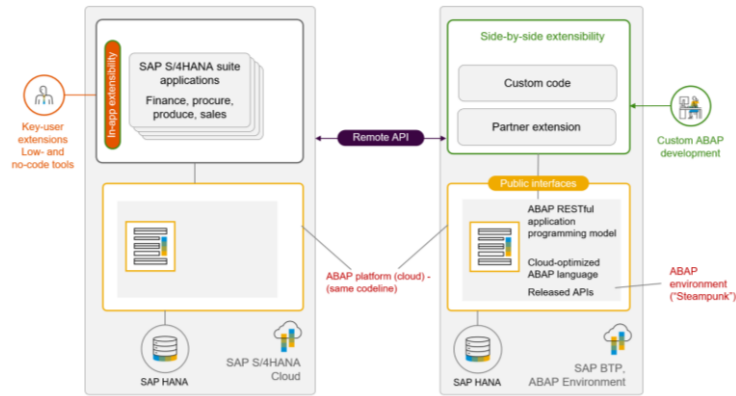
In-app extensibility

SAP S/4HANA suite applications

Finance, procure, produce, sales

Key-user extensions Low- and no-code tools

Remote API

Side-by-side extensibility

Custom code

Partner extension

Custom ABAP development

Public interfaces

ABAP RESTful application programming model

Cloud-optimized ABAP language

Released APIs

ABAP platform (cloud) - (same codeline)

ABAP environment ("Steampunk")

SAP HANA

SAP S/4HANA Cloud

SAP HANA

SAP BTP, ABAP Environment